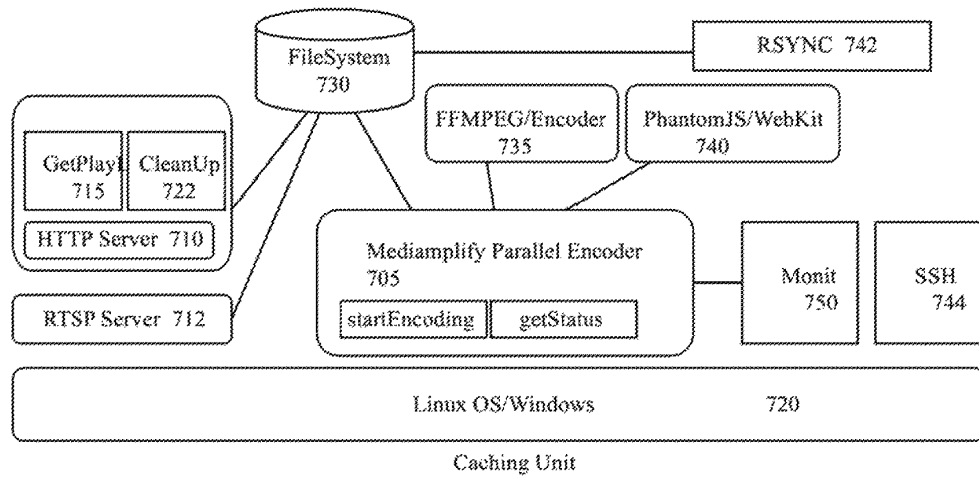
FileSystem
730

RSYNC 742

FFMPEG/Encoder
735

PhantomJS/WebKit
740

GetPlayl
715

CleanUp
722

HTTP Server 710

Mediamplify Parallel Encoder
705

startEncoding

getStatus

Monit
750

SSH
744

RTSP Server 712

Linux OS/Windows 720

Caching Unit